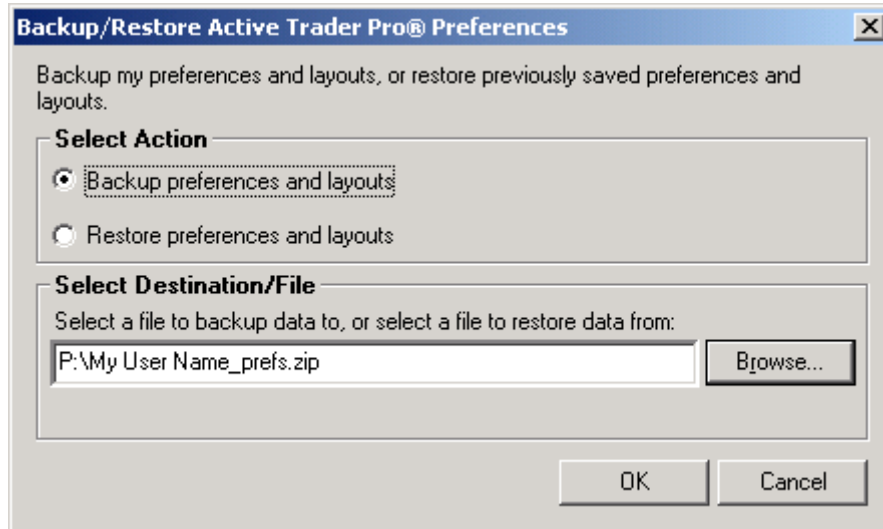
Backup/Restore Active Trader Pro® Preferences

X

Backup my preferences and layouts, or restore previously saved preferences and layouts.

Select Action

Backup preferences and layouts

Restore preferences and layouts

Select Destination/File

Select a file to backup data to, or select a file to restore data from:

P:\My User Name_prefs.zip

Browse...

OK

Cancel